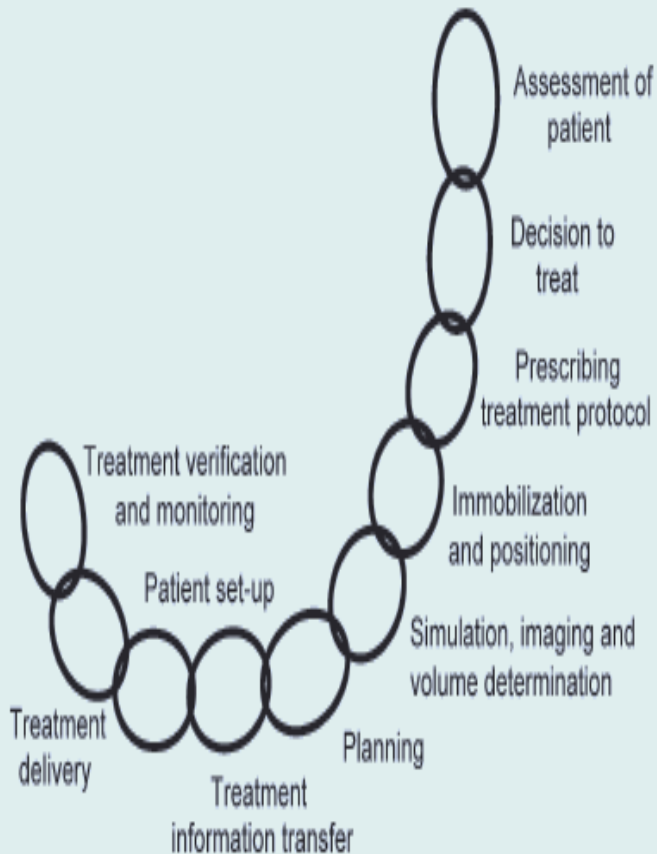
Assessment of patient

Decision to treat

Prescribing treatment protocol

Immobilization and positioning

Simulation, imaging and volume determination

Planning

Treatment information transfer

Patient set-up

Treatment delivery

Treatment verification and monitoring